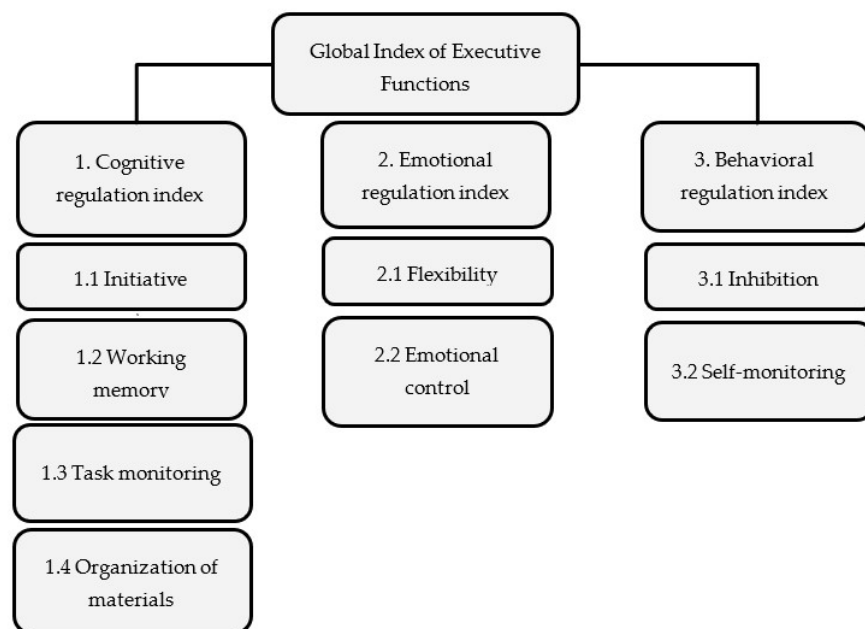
Global Index of Executive Functions

1. Cognitive regulation index

1.1 Initiative

1.2 Working memory

1.3 Task monitoring

1.4 Organization of materials

2. Emotional regulation index

2.1 Flexibility

2.2 Emotional control

3. Behavioral regulation index

3.1 Inhibition

3.2 Self-monitoring